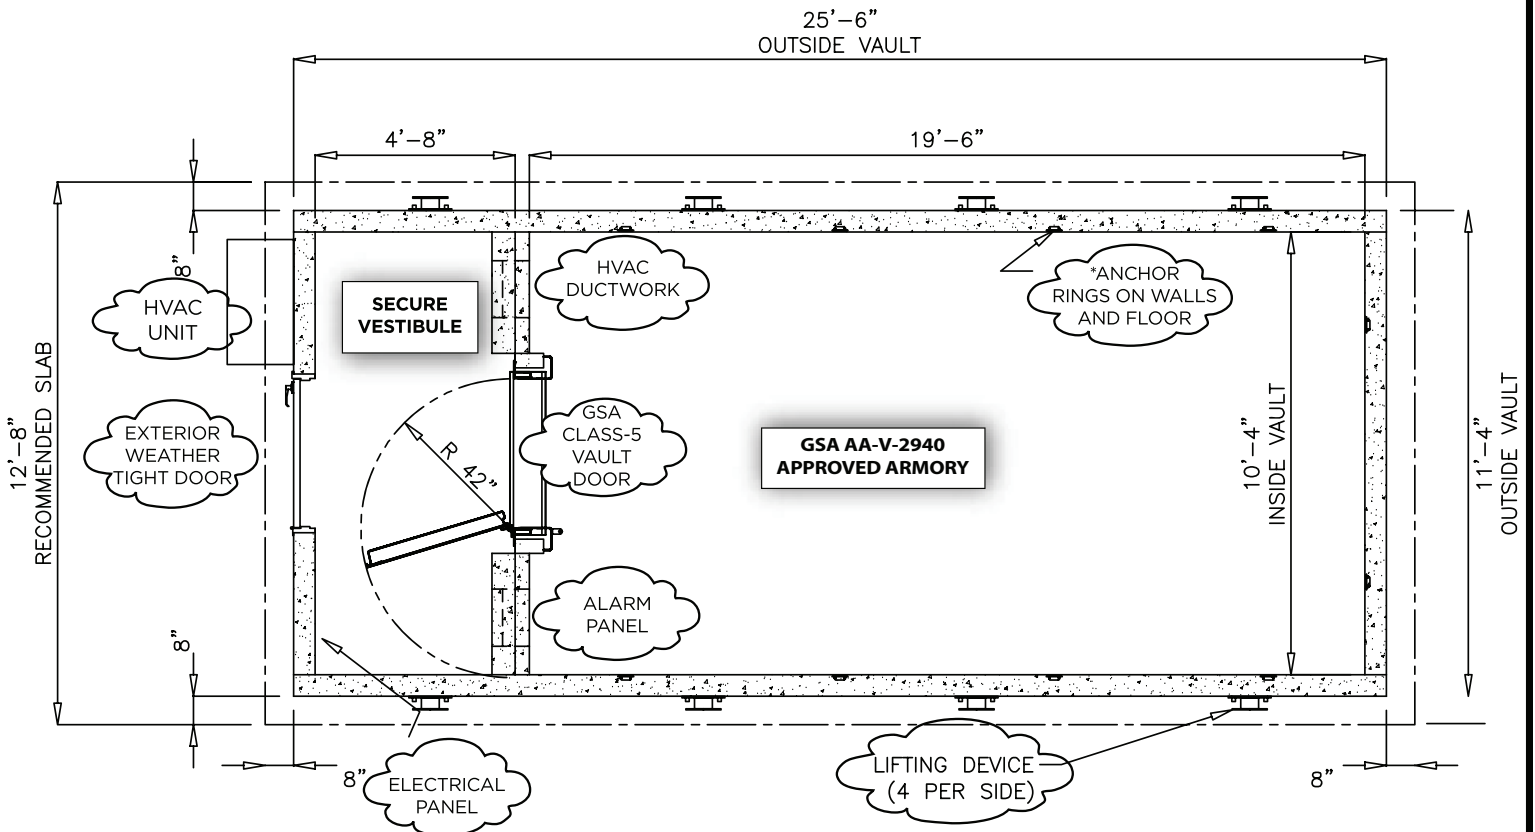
25'–6"
OUTSIDE VAULT

4'–8"

19'–6"

8"

HVAC UNIT

SECURE VESTIBULE

HVAC DUCTWORK

*ANCHOR RINGS ON WALLS AND FLOOR

12'–8"
RECOMMENDED SLAB

EXTERIOR WEATHER TIGHT DOOR

R 42"

GSA CLASS-5 VAULT DOOR

GSA AA-V-2940
APPROVED ARMORY

10'–4"
INSIDE VAULT

11'–4"
OUTSIDE VAULT

ALARM PANEL

8"

8"

ELECTRICAL PANEL

LIFTING DEVICE (4 PER SIDE)

8"